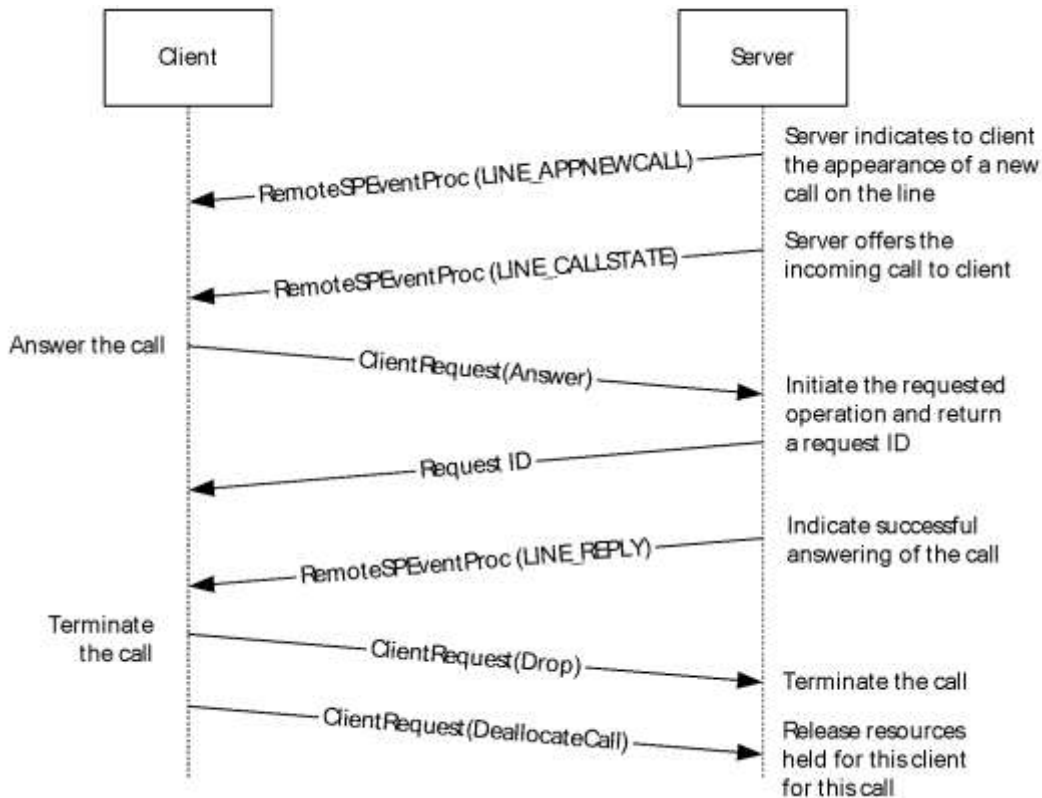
Client

Server

Server indicates to client the appearance of a new call on the line

RemoteSPEventProc (LINE_APPNEWCALL)

Server offers the incoming call to client

RemoteSPEventProc (LINE_CALLSTATE)

Answer the call

ClientRequest(Answer)

Initiate the requested operation and return a request ID

Request ID

Indicate successful answering of the call

RemoteSPEventProc (LINE_REPLY)

Terminate the call

ClientRequest(Drop)

Terminate the call

ClientRequest(DeallocateCall)

Release resources held for this client for this call